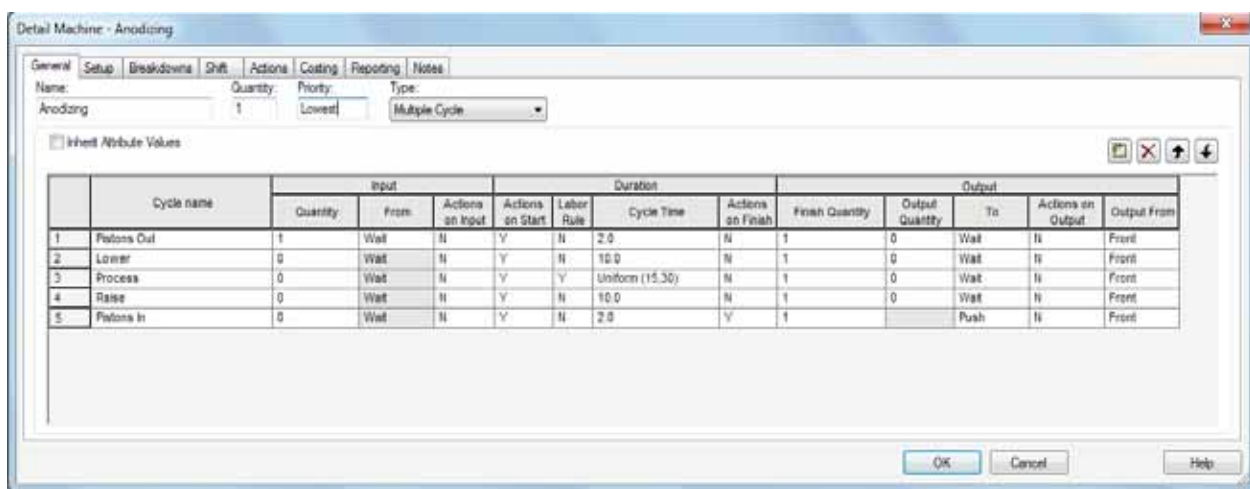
Detail Machine - Anodizing

General | Setup | Breakdowns | Shift | Actions | Costing | Reporting | Notes

Name: Anodizing
Quantity: 1
Priority: Lowest
Type: Multiple Cycle

Inherit Attribute Values

| | Cycle name | Input: Quantity | Input: From | Input: Actions on Input | Duration: Actions on Start | Duration: Labor Rule | Duration: Cycle Time | Duration: Actions on Finish | Output: Finish Quantity | Output: Output Quantity | Output: To | Output: Actions on Output | Output: Output From |
|---|---|---|---|---|---|---|---|---|---|---|---|---|---|
| 1 | Pistons Out | 1 | Wait | N | Y | N | 2.0 | N | 1 | 0 | Wait | N | Front |
| 2 | Lower | 0 | Wait | N | Y | N | 10.0 | N | 1 | 0 | Wait | N | Front |
| 3 | Process | 0 | Wait | N | Y | Y | Uniform (15,30) | N | 1 | 0 | Wait | N | Front |
| 4 | Raise | 0 | Wait | N | Y | N | 10.0 | N | 1 | 0 | Wait | N | Front |
| 5 | Pistons In | 0 | Wait | N | Y | N | 2.0 | Y | 1 | | Push | N | Front |

OK | Cancel | Help